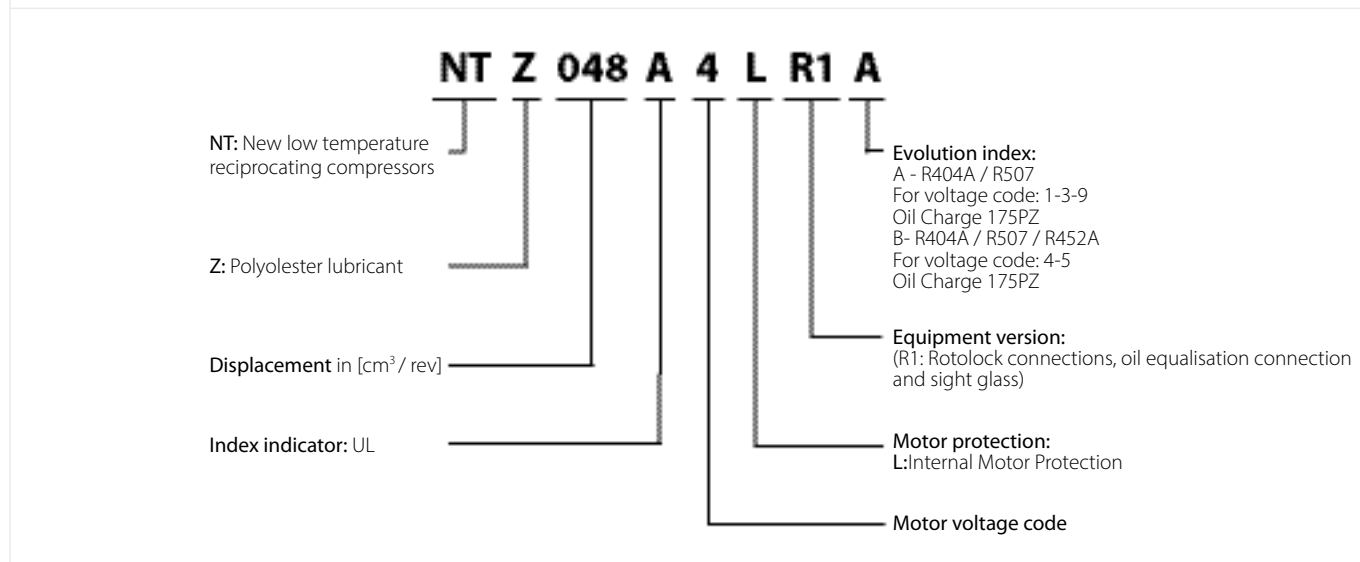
NT Z 048 A 4 L R1 A

NT: New low temperature reciprocating compressors

Z: Polyolester lubricant

Displacement in [$cm^3$ / rev]

Index indicator: UL

Evolution index:
A - R404A / R507
For voltage code: 1-3-9
Oil Charge 175PZ
B- R404A / R507 / R452A
For voltage code: 4-5
Oil Charge 175PZ

Equipment version:
(R1: Rotolock connections, oil equalisation connection and sight glass)

Motor protection:
L:Internal Motor Protection

Motor voltage code